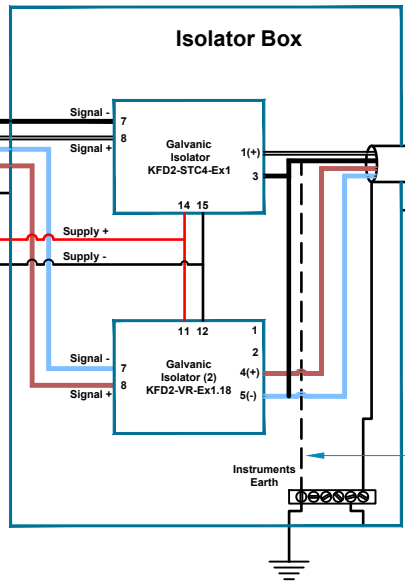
Isolator Box

Signal -
7
8
Signal +

Galvanic Isolator KFD2-STC4-Ex1

1(+)
3

14 15

Supply +
Supply -

11 12

1
2
4(+)
5(-)

Signal -
7
8
Signal +

Galvanic Isolator (2) KFD2-VR-Ex1.18

Instruments Earth